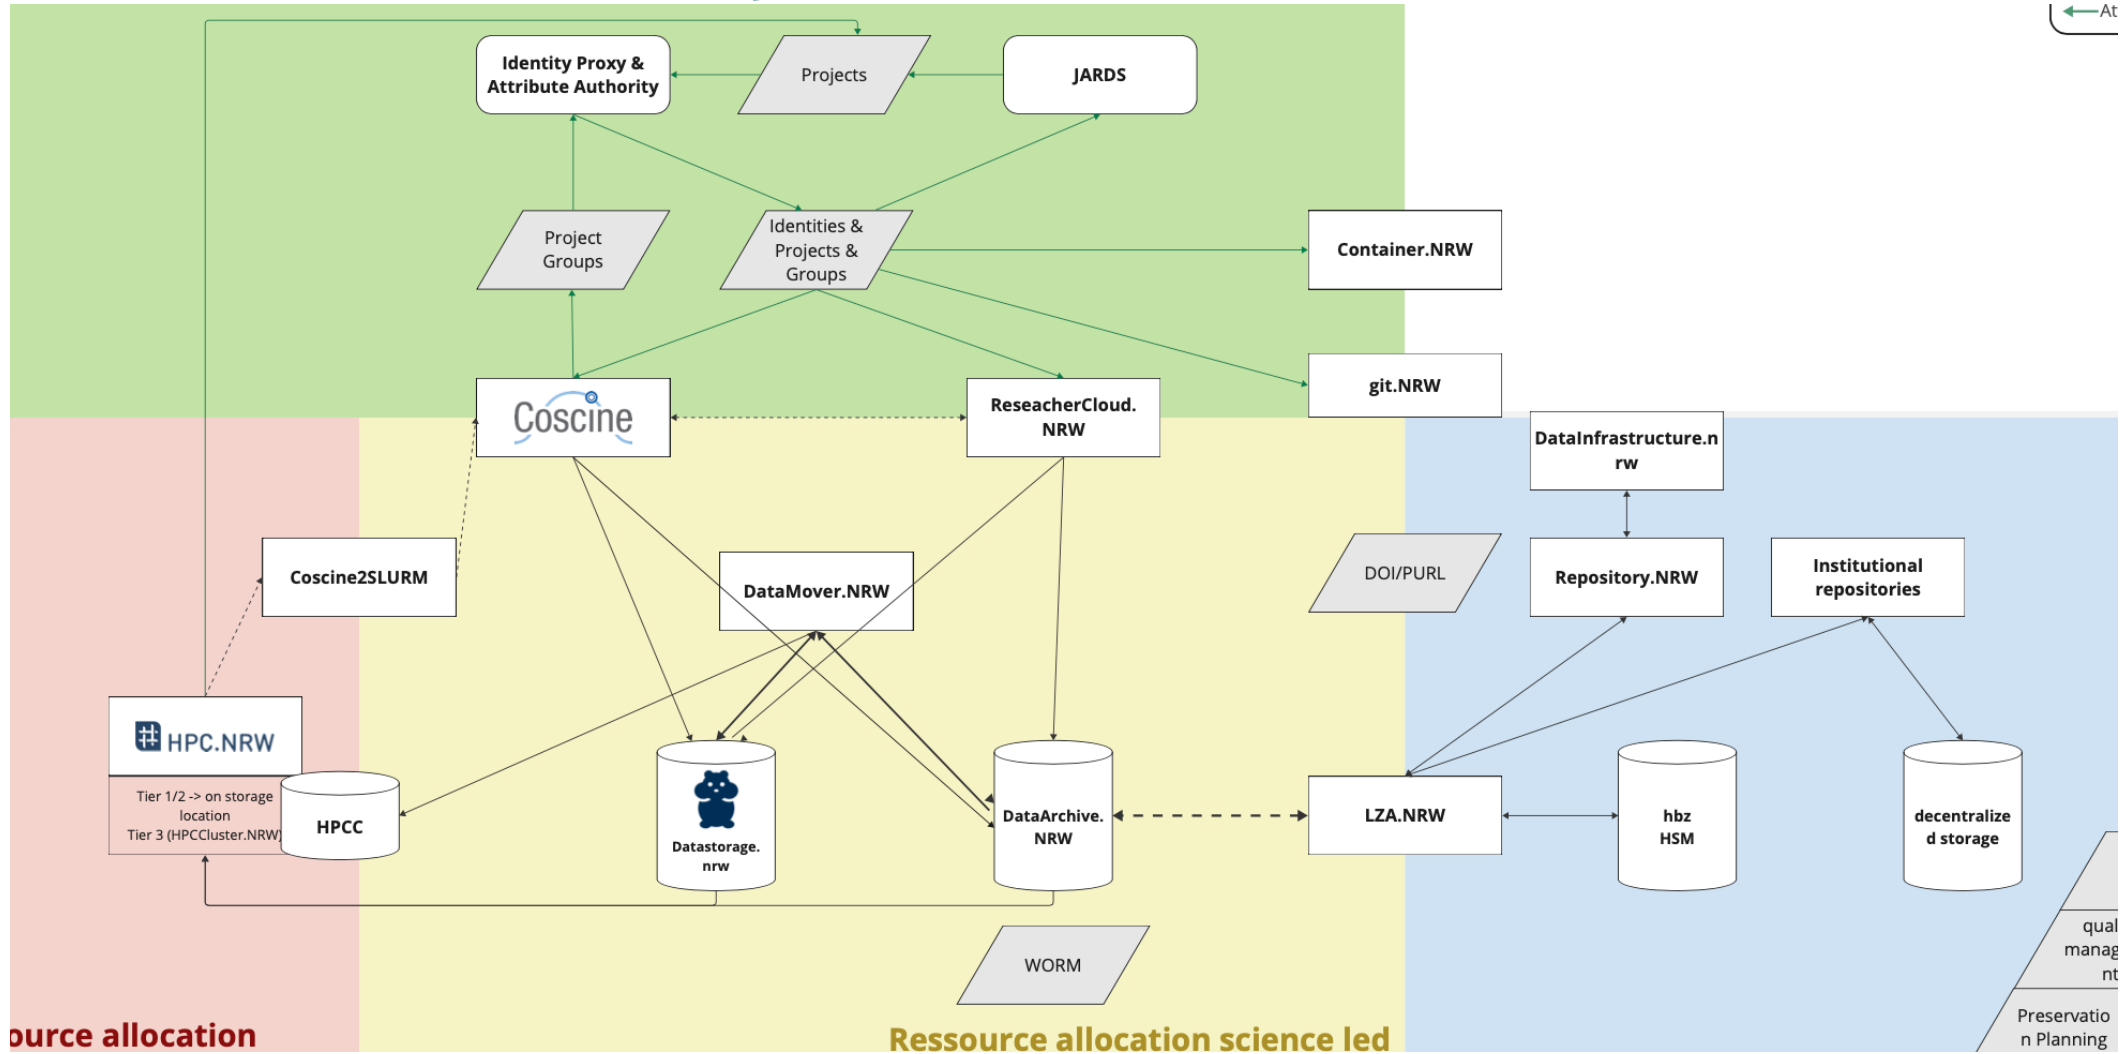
At

Identity Proxy & Attribute Authority

Projects

JARDS

Project Groups

Identities & Projects & Groups

Container.NRW

Coscine

ReseacherCloud. NRW

git.NRW

DataInfrastructure.nrw

Coscine2SLURM

DataMover.NRW

DOI/PURL

Repository.NRW

Institutional repositories

HPC.NRW

Tier 1/2 -> on storage location
Tier 3 (HPCCluster.NRW)

HPCC

Datastorage. nrw

DataArchive. NRW

LZA.NRW

hbz HSM

decentralized storage

qual manag nt

WORM

Preservation Planning

ource allocation

Ressource allocation science led